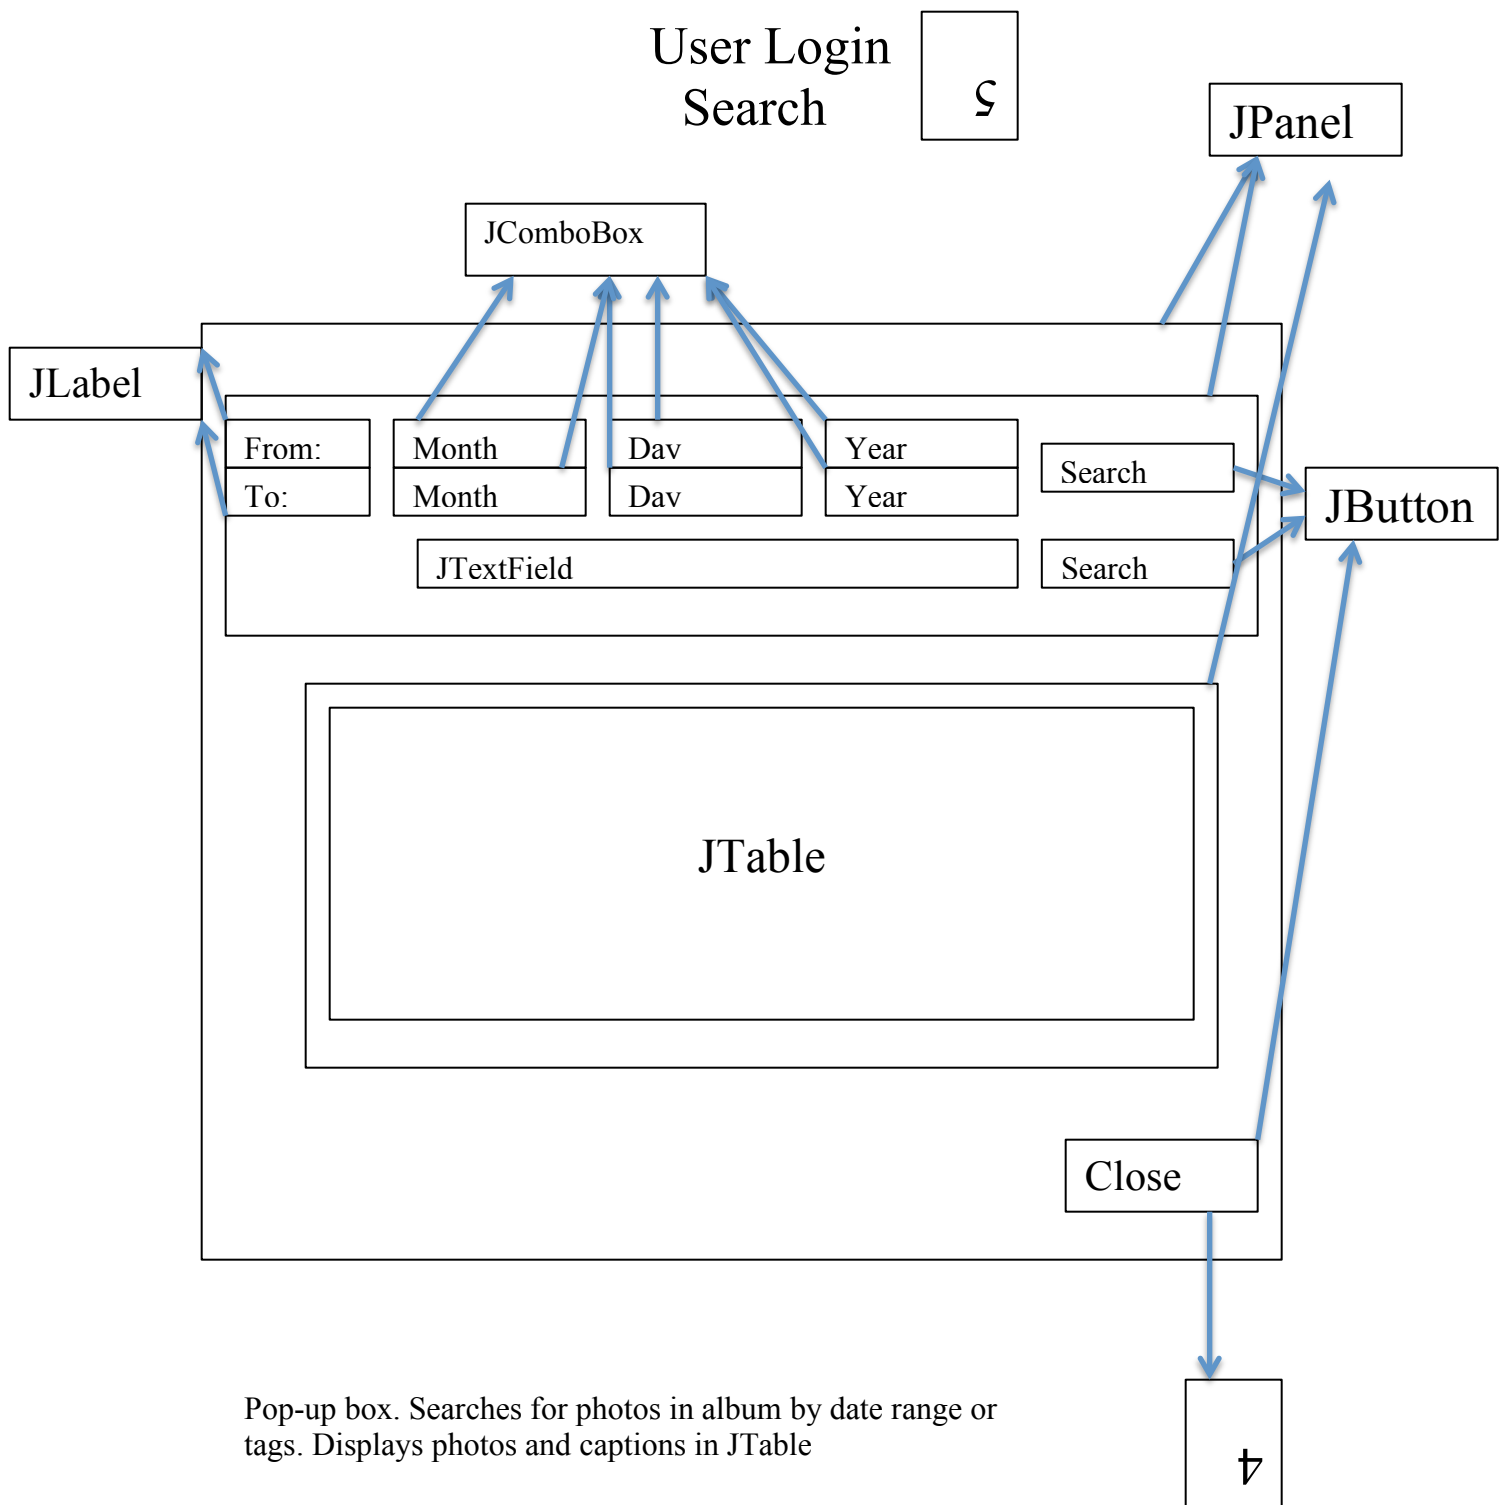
User Login
Search

5

JPanel

JComboBox

JLabel

From:

To:

Month

Month

Dav

Dav

Year

Year

Search

Search

JButton

JTextField

JTable

Close

Pop-up box. Searches for photos in album by date range or tags. Displays photos and captions in JTable

4